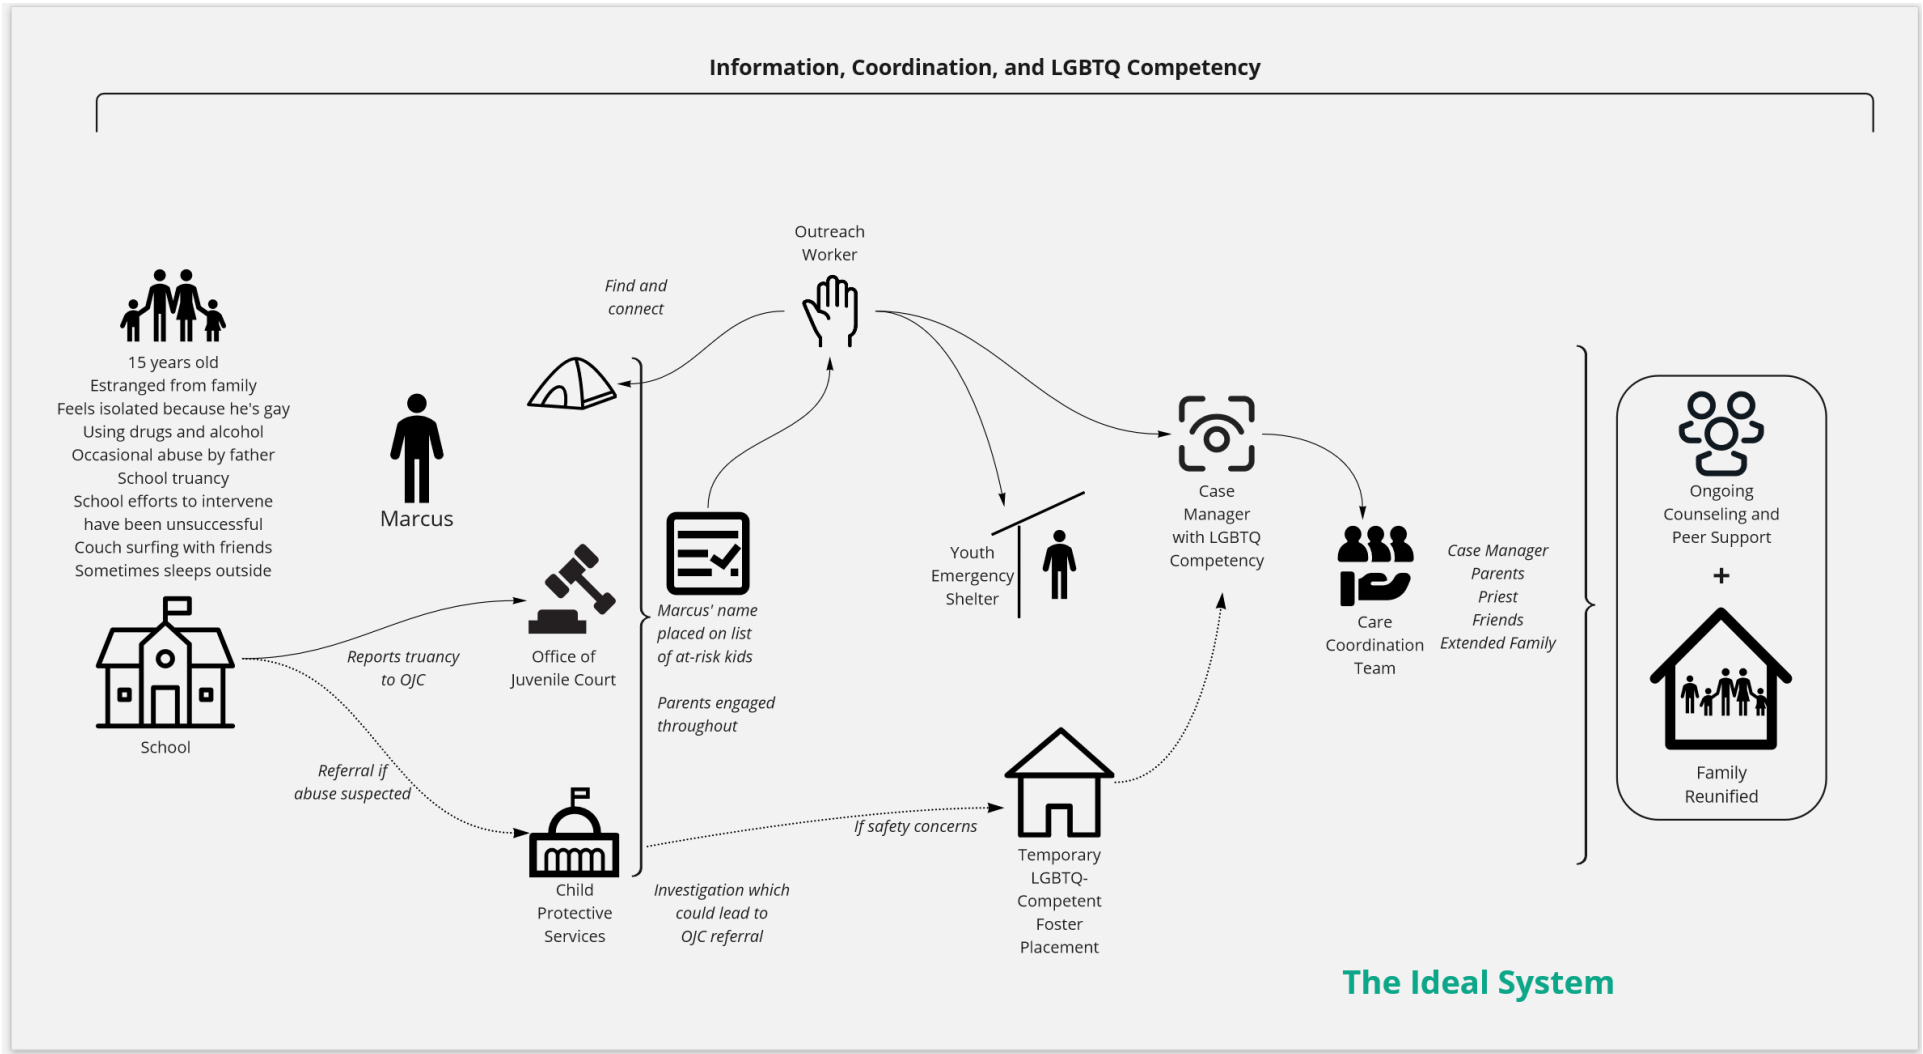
Information, Coordination, and LGBTQ Competency

15 years old
Estranged from family
Feels isolated because he's gay
Using drugs and alcohol
Occasional abuse by father
School truancy
School efforts to intervene have been unsuccessful
Couch surfing with friends
Sometimes sleeps outside

Marcus

School

Reports truancy to OJC

Referral if abuse suspected

Find and connect

Outreach Worker

Office of Juvenile Court

Child Protective Services

Marcus' name placed on list of at-risk kids

Parents engaged throughout

Investigation which could lead to OJC referral

If safety concerns

Youth Emergency Shelter

Temporary LGBTQ-Competent Foster Placement

Case Manager with LGBTQ Competency

Care Coordination Team

Case Manager
Parents
Priest
Friends
Extended Family

Ongoing Counseling and Peer Support

+

Family Reunified

The Ideal System